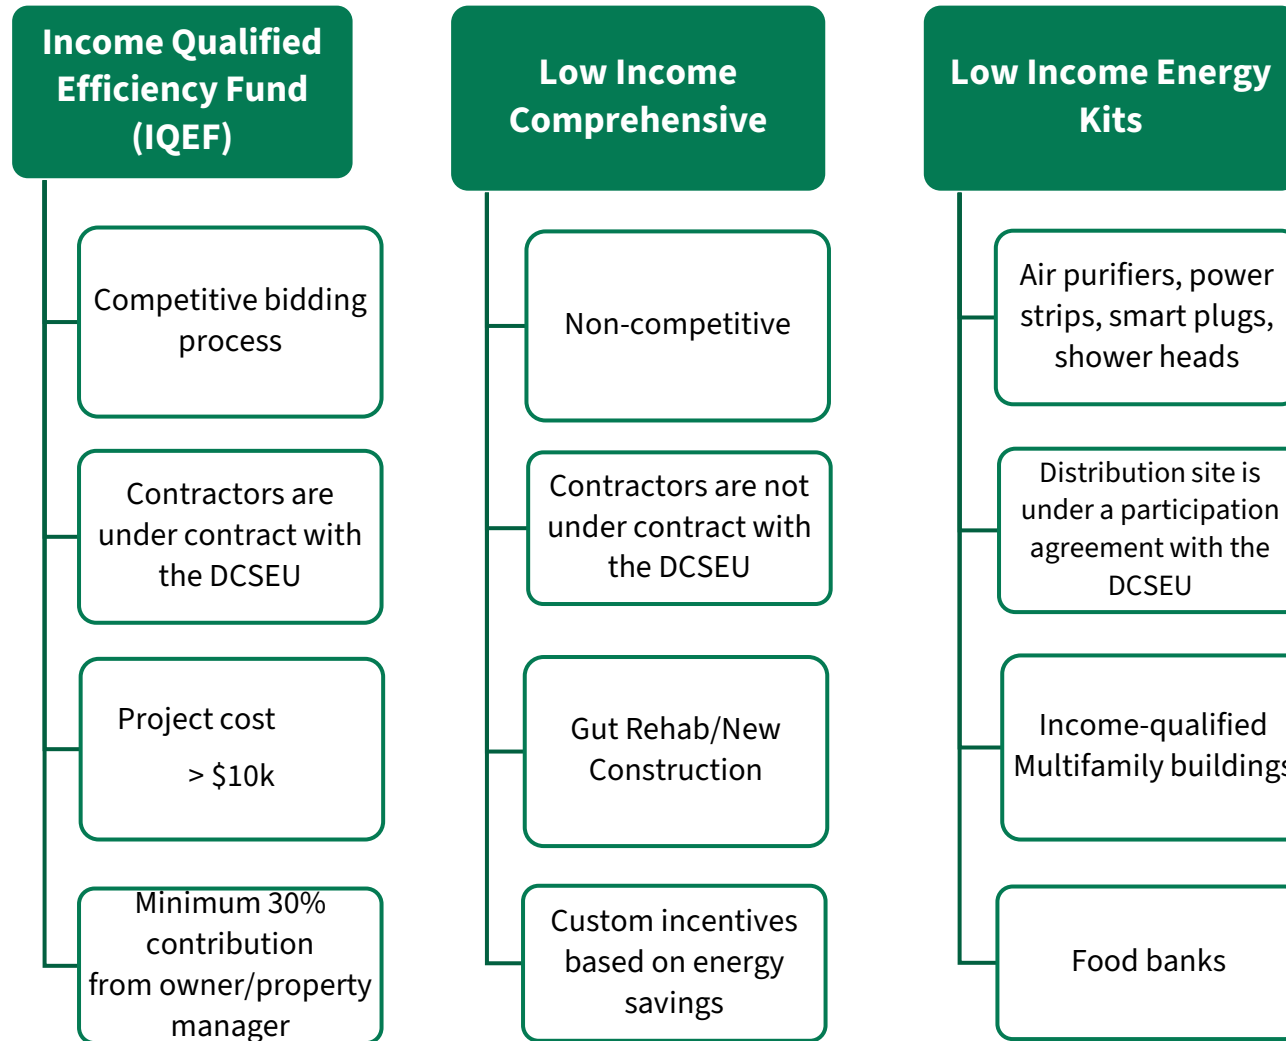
Income Qualified Efficiency Fund (IQEF)

Competitive bidding process

Contractors are under contract with the DCSEU

Project cost
> $10k

Minimum 30% contribution from owner/property manager

Low Income Comprehensive

Non-competitive

Contractors are not under contract with the DCSEU

Gut Rehab/New Construction

Custom incentives based on energy savings

Low Income Energy Kits

Air purifiers, power strips, smart plugs, shower heads

Distribution site is under a participation agreement with the DCSEU

Income-qualified Multifamily buildings

Food banks